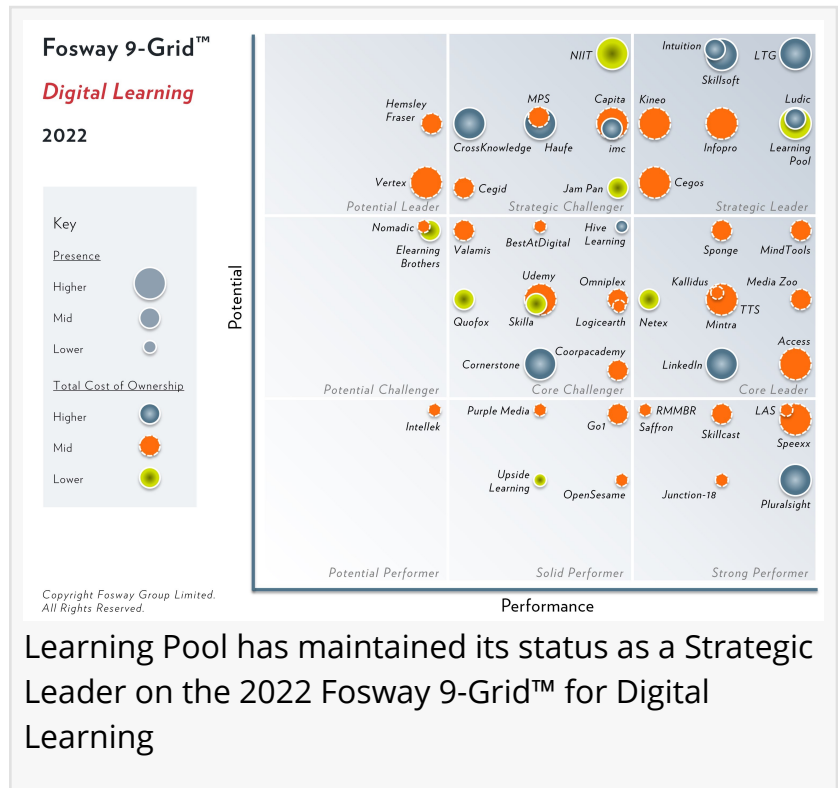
Fosway 9-Grid™

Digital Learning

2022

Key

Presence

Higher

Mid

Lower

Total Cost of Ownership

Higher

Mid

Lower

Copyright Fosway Group Limited. All Rights Reserved.

Potential

Performance

NIIT

Intuition

LTG

Skillsoft

Hemsley Fraser

MPS

Capita

Kineo

Ludic

CrossKnowledge

Haufe

imc

Infopro

Learning Pool

Vertex

Cegid

Jam Pan

Cegos

Potential Leader

Strategic Challenger

Strategic Leader

Nomadic

Elearning Brothers

Valamis

BestAtDigital

Hive Learning

Sponge

MindTools

Udemy

Omniplex

Kallidus

Media Zoo

Quofox

Skilla

Logicearth

Netex

TTS

Mintra

Access

Cornerstone

Coorpacademy

LinkedIn

Potential Challenger

Core Challenger

Core Leader

Intellek

Purple Media

Go1

RMMBR

Saffron

Skillcast

LAS

Speexx

Upside Learning

OpenSesame

Junction-18

Pluralsight

Potential Performer

Solid Performer

Strong Performer

Learning Pool has maintained its status as a Strategic Leader on the 2022 Fosway 9-Grid™ for Digital Learning